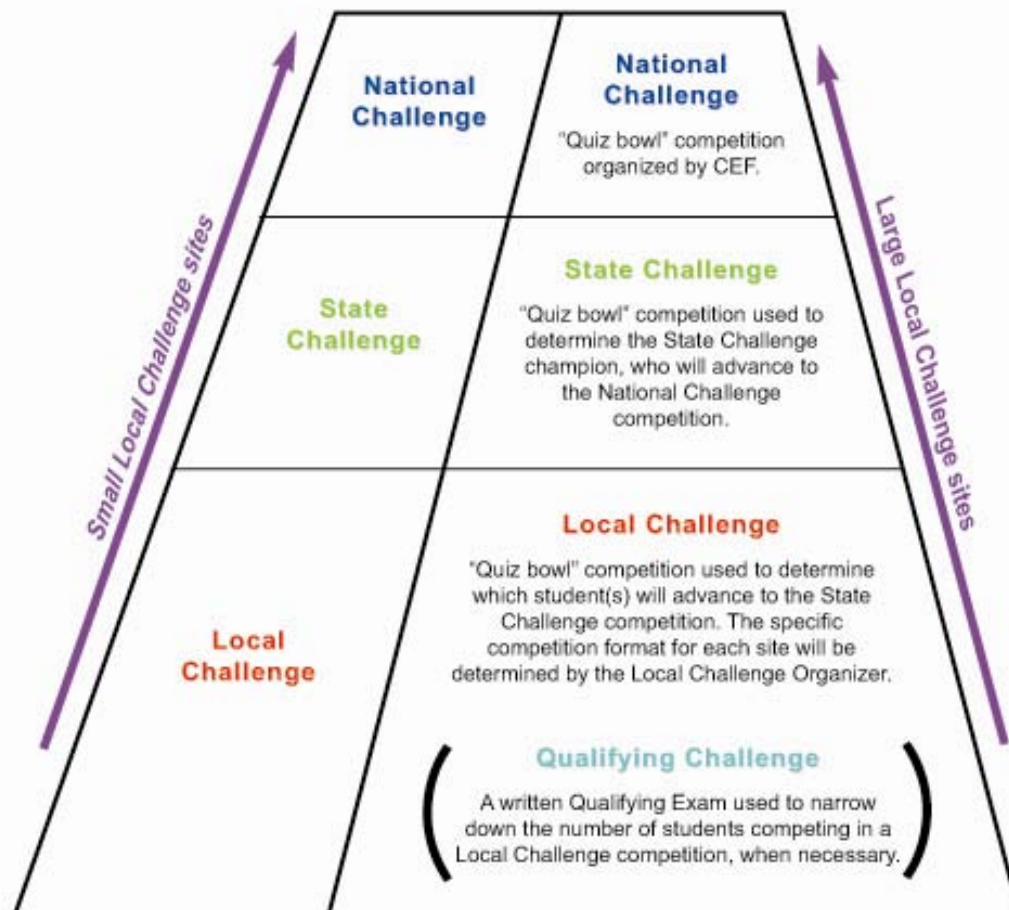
Small Local Challenge sites

National Challenge

State Challenge

Local Challenge

National Challenge

"Quiz bowl" competition organized by CEF.

State Challenge

"Quiz bowl" competition used to determine the State Challenge champion, who will advance to the National Challenge competition.

Local Challenge

"Quiz bowl" competition used to determine which student(s) will advance to the State Challenge competition. The specific competition format for each site will be determined by the Local Challenge Organizer.

Qualifying Challenge

A written Qualifying Exam used to narrow down the number of students competing in a Local Challenge competition, when necessary.

Large Local Challenge sites